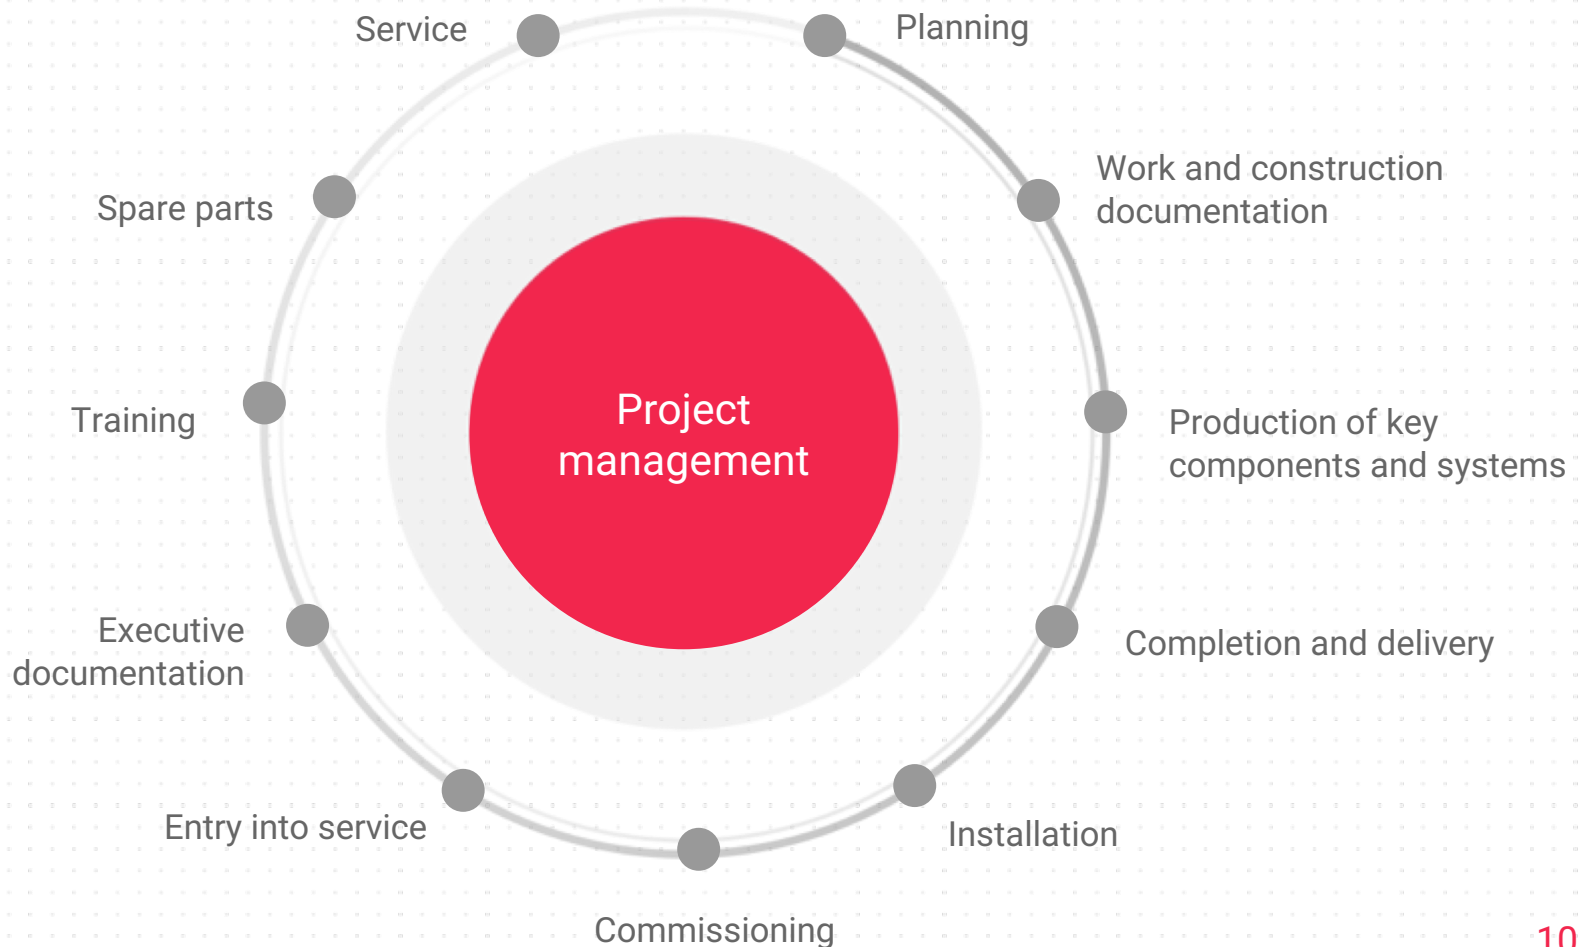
Service

Planning

Spare parts

Work and construction documentation

Project management

Training

Production of key components and systems

Executive documentation

Completion and delivery

Entry into service

Installation

Commissioning

10